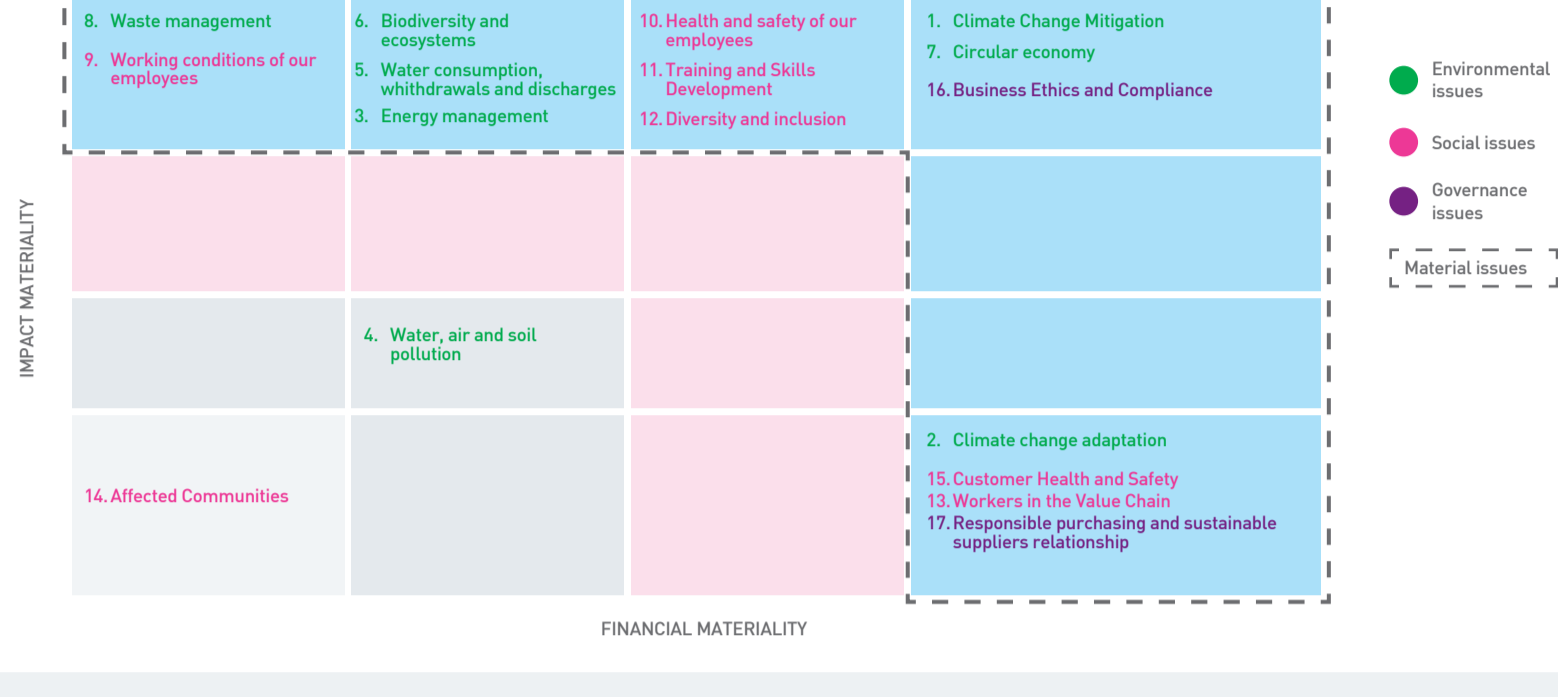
8. Waste management

9. Working conditions of our employees

6. Biodiversity and ecosystems

5. Water consumption, whithdrawals and discharges

3. Energy management

10. Health and safety of our employees

11. Training and Skills Development

12. Diversity and inclusion

1. Climate Change Mitigation

7. Circular economy

16. Business Ethics and Compliance

Environmental issues

Social issues

Governance issues

Material issues

IMPACT MATERIALITY

4. Water, air and soil pollution

14. Affected Communities

2. Climate change adaptation

15. Customer Health and Safety

13. Workers in the Value Chain

17. Responsible purchasing and sustainable suppliers relationship

FINANCIAL MATERIALITY